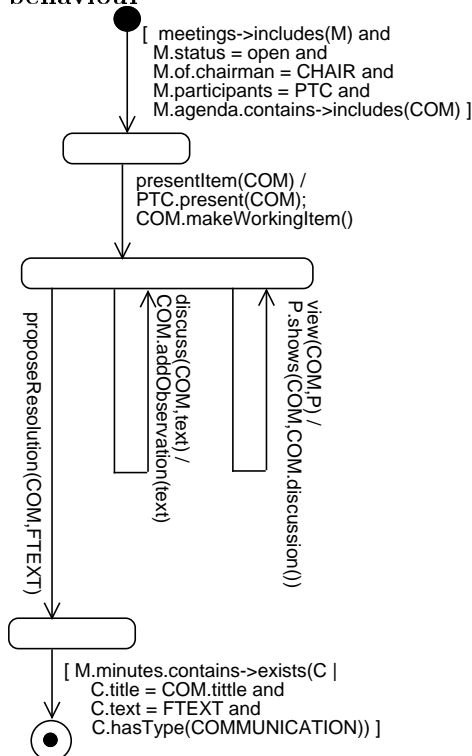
behaviour

[ meetings->includes(M) and M.status = open and M.of.chairman = CHAIR and M.participants = PTC and M.agenda.contains->includes(COM) ]

presentItem(COM) / PTC.present(COM); COM.makeWorkingItem()

proposeResolution(COM,FTEXT)

discuss(COM,text) / COM.addObservation(text)

view(COM,P) / P.shows(COM,COM.discussion())

[ M.minutes.contains->exists(C | C.title = COM.tittle and C.text = FTEXT and C.hasType(COMMUNICATION)) ]